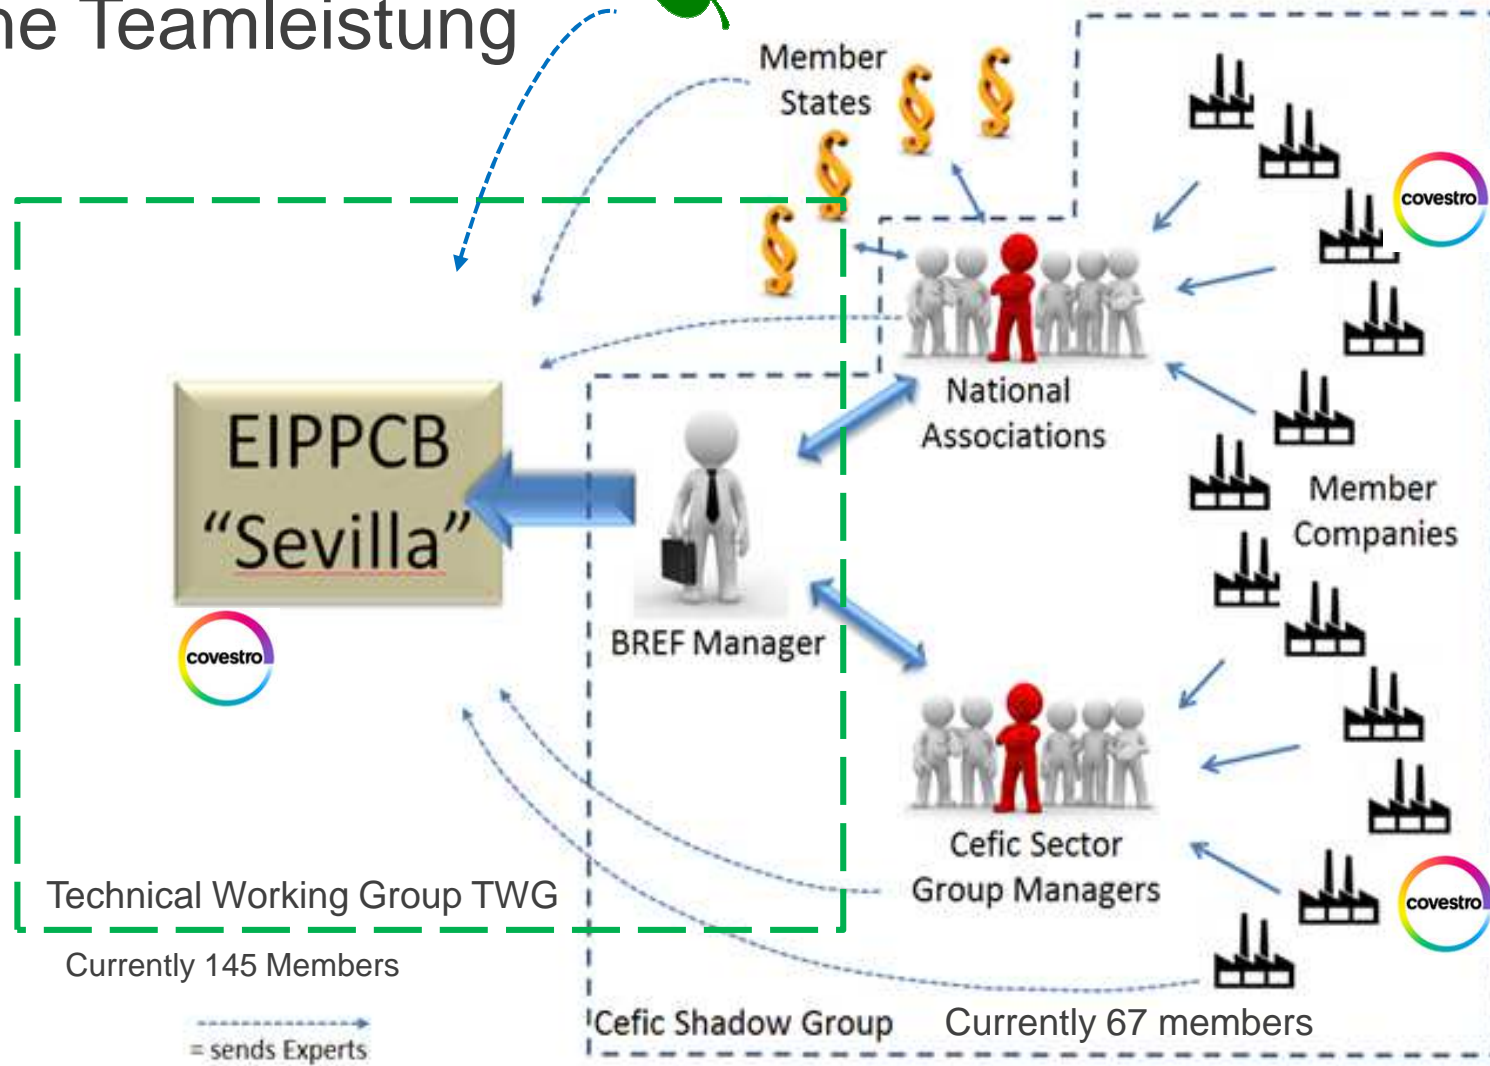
ne Teamleistung

Member States

§ § § §

covestro

National Associations

EIPPCB "Sevilla"

BREF Manager

Member Companies

covestro

Cefic Sector Group Managers

covestro

Technical Working Group TWG

Currently 145 Members

= sends Experts

Cefic Shadow Group

Currently 67 members